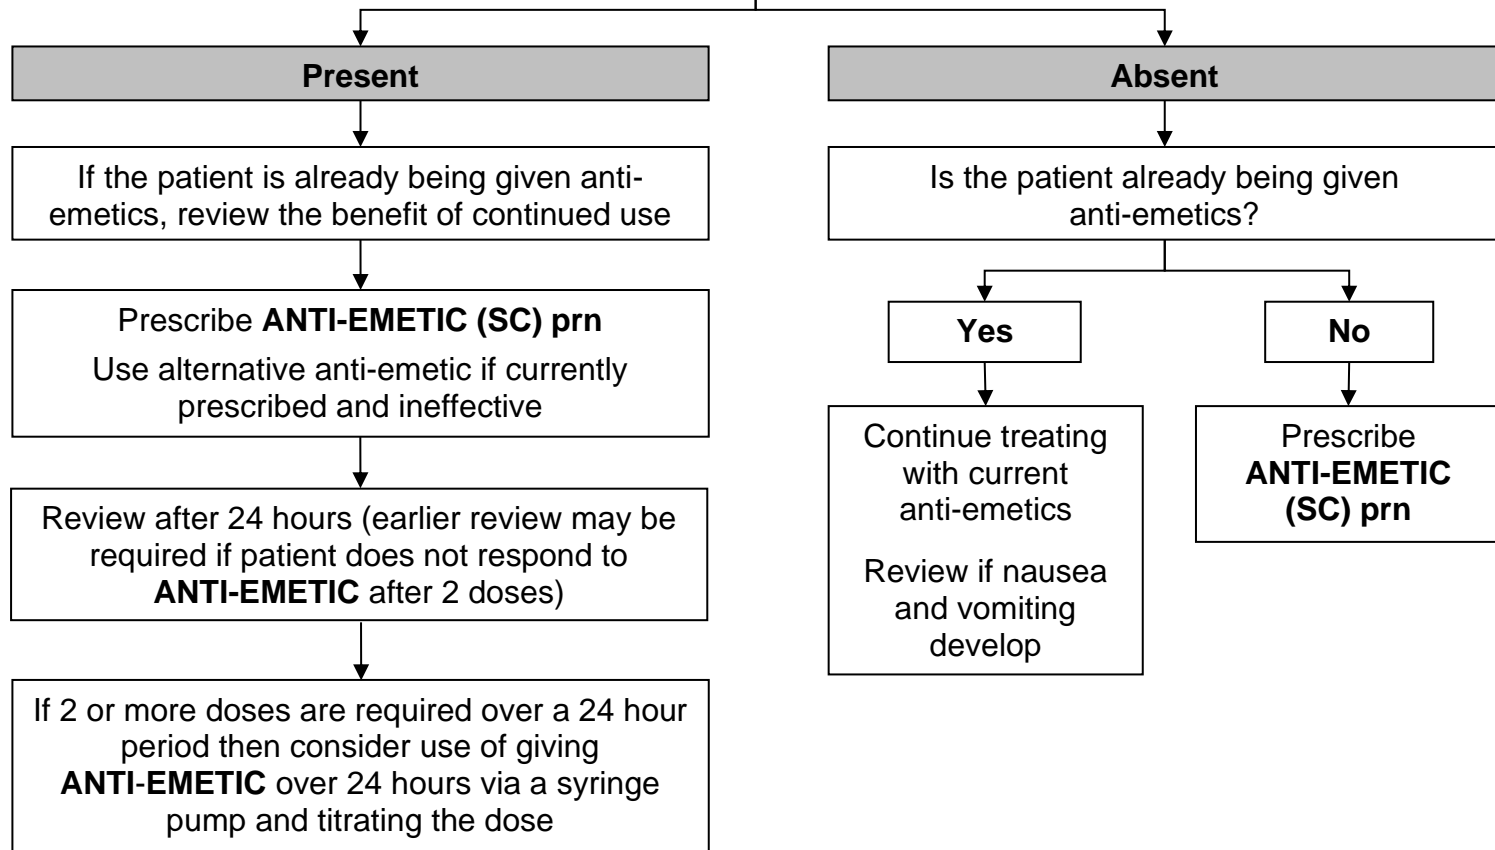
Present

If the patient is already being given anti-emetics, review the benefit of continued use

Prescribe **ANTI-EMETIC (SC) prn**

Use alternative anti-emetic if currently prescribed and ineffective

Review after 24 hours (earlier review may be required if patient does not respond to **ANTI-EMETIC** after 2 doses)

If 2 or more doses are required over a 24 hour period then consider use of giving **ANTI-EMETIC** over 24 hours via a syringe pump and titrating the dose

Absent

Is the patient already being given anti-emetics?

Yes

Continue treating with current anti-emetics

Review if nausea and vomiting develop

No

Prescribe **ANTI-EMETIC (SC) prn**